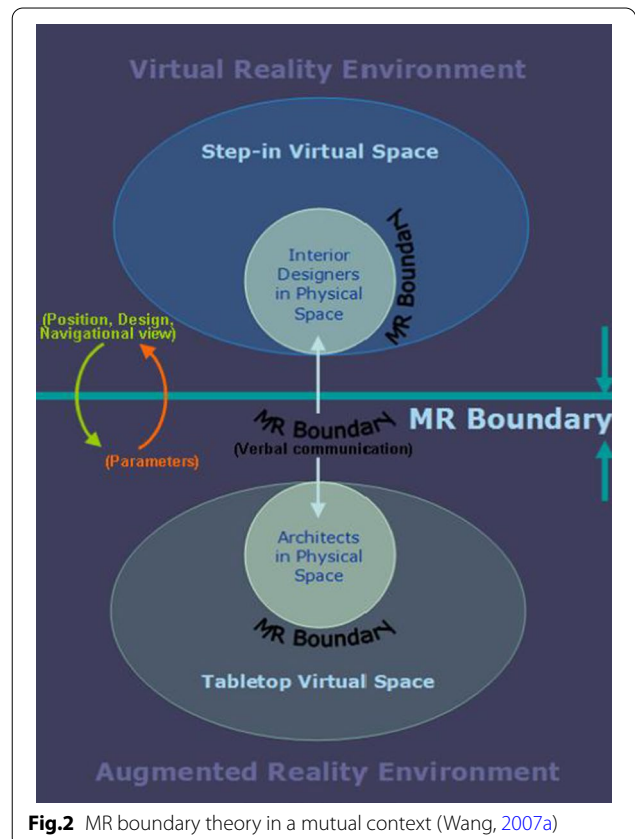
Virtual Reality Environment

Step-in Virtual Space

Interior Designers in Physical Space

MR Boundary

(Position, Design, Navigational view)

(Parameters)

MR Boundary

MR Boundary
(Verbal communication)

Architects in Physical Space

MR Boundary

Tabletop Virtual Space

Augmented Reality Environment

**Fig.2** MR boundary theory in a mutual context (Wang, 2007a)